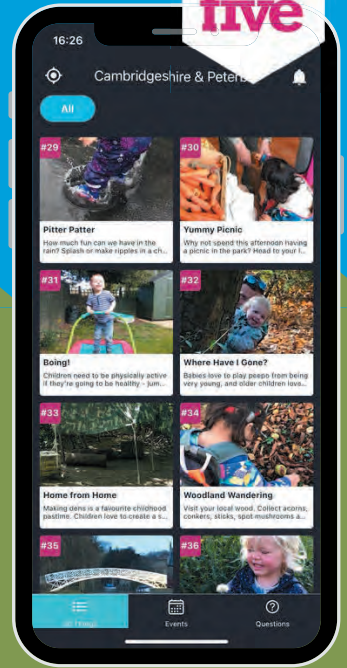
five

16:26

Cambridgeshire & Peterb

All

#29

Pitter Patter

How much fun can we have in the rain? Splash or make ripples in a ch...

#30

Yummy Picnic

Why not spend this afternoon having a picnic in the park? Head to your l...

#31

Boing!

Children need to be physically active if they're going to be healthy - jum...

#32

Where Have I Gone?

Babies love to play peepo from being very young, and older children love...

#33

Home from Home

Making dens is a favourite childhood pastime. Children love to create a s...

#34

Woodland Wandering

Visit your local wood. Collect acorns, conkers, sticks, spot mushrooms a...

#35

#36

All Things

Events

Questions